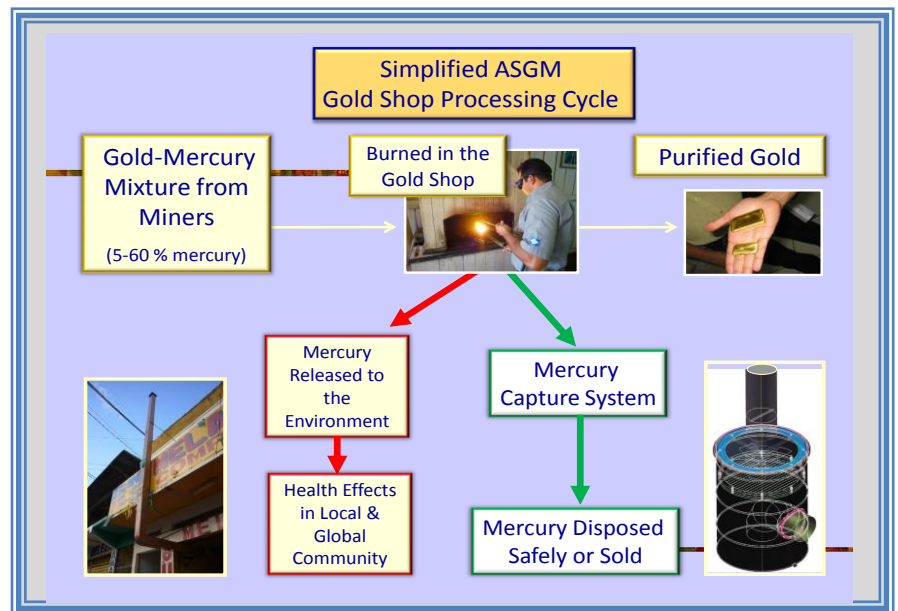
Simplified ASGM
Gold Shop Processing Cycle

Gold-Mercury Mixture from Miners
(5-60 % mercury)

Burned in the Gold Shop

Purified Gold

Mercury Released to the Environment

Health Effects in Local & Global Community

Mercury Capture System

Mercury Disposed Safely or Sold